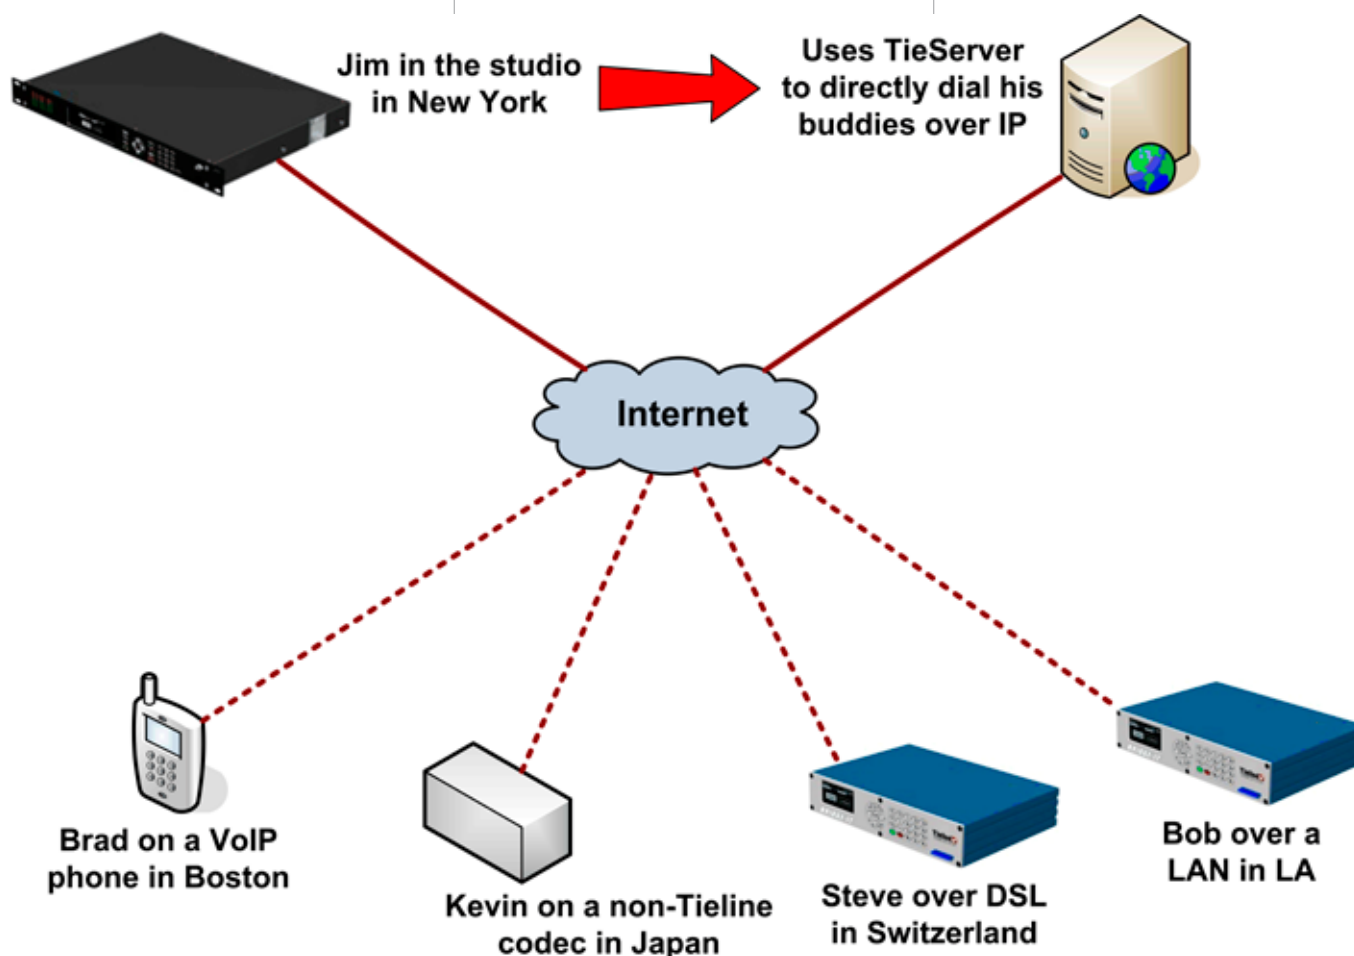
Jim in the studio in New York

Uses TieServer to directly dial his buddies over IP

Internet

Brad on a VoIP phone in Boston

Kevin on a non-Tieline codec in Japan

Steve over DSL in Switzerland

Bob over a LAN in LA